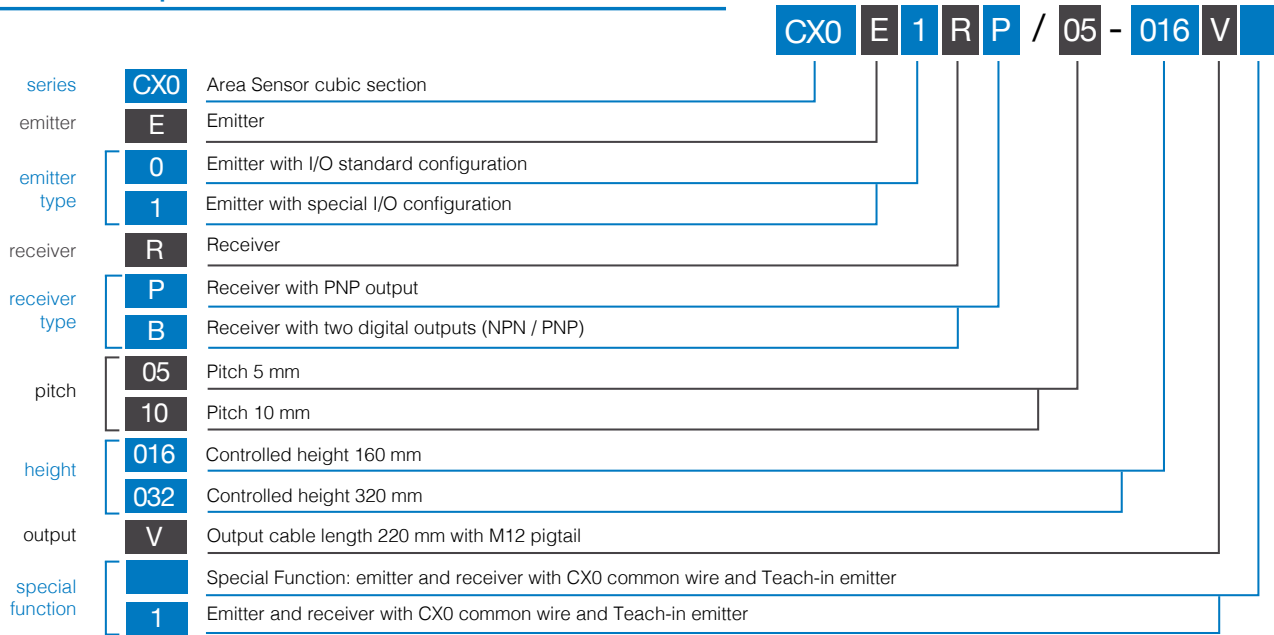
CX0 E 1 R P / 05 - 016 V

series CX0 Area Sensor cubic section
emitter E Emitter
emitter type 0 Emitter with I/O standard configuration
1 Emitter with special I/O configuration
receiver R Receiver
receiver type P Receiver with PNP output
B Receiver with two digital outputs (NPN / PNP)
pitch 05 Pitch 5 mm
10 Pitch 10 mm
height 016 Controlled height 160 mm
032 Controlled height 320 mm
output V Output cable length 220 mm with M12 pigtail
special function Special Function: emitter and receiver with CX0 common wire and Teach-in emitter
1 Emitter and receiver with CX0 common wire and Teach-in emitter